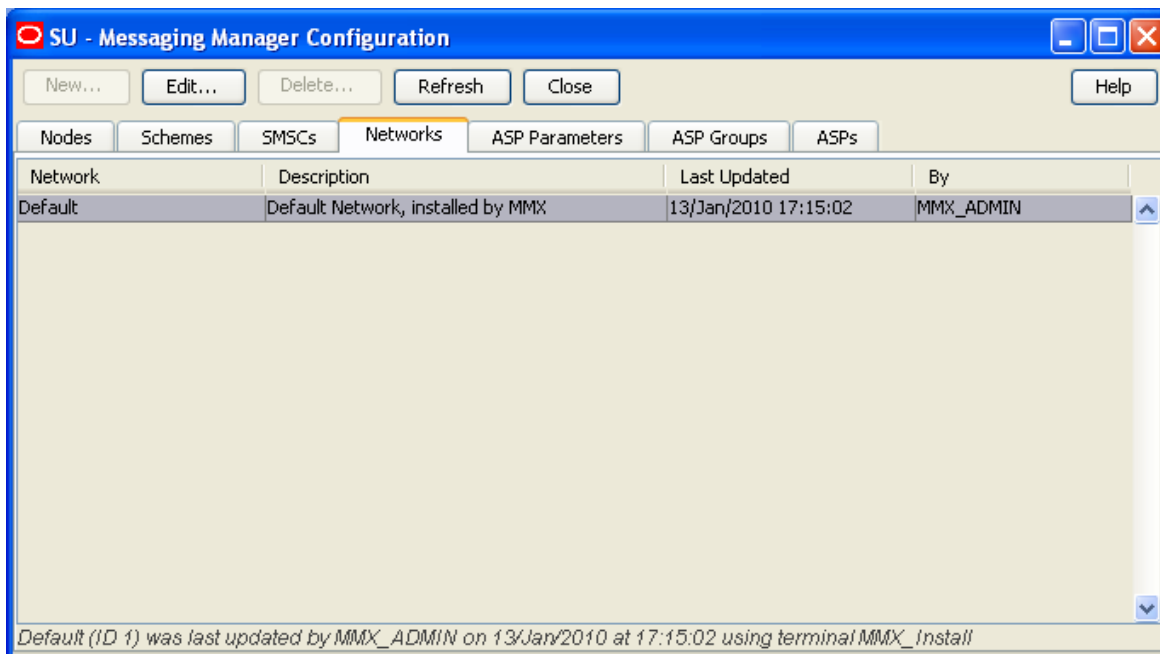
SU - Messaging Manager Configuration

New... Edit... Delete... Refresh Close Help

Nodes Schemes SMSCs Networks ASP Parameters ASP Groups ASPs

| Network | Description | Last Updated | By |
|---|---|---|---|
| Default | Default Network, installed by MMX | 13/Jan/2010 17:15:02 | MMX_ADMIN |

Default (ID 1) was last updated by MMX_ADMIN on 13/Jan/2010 at 17:15:02 using terminal MMX_Install